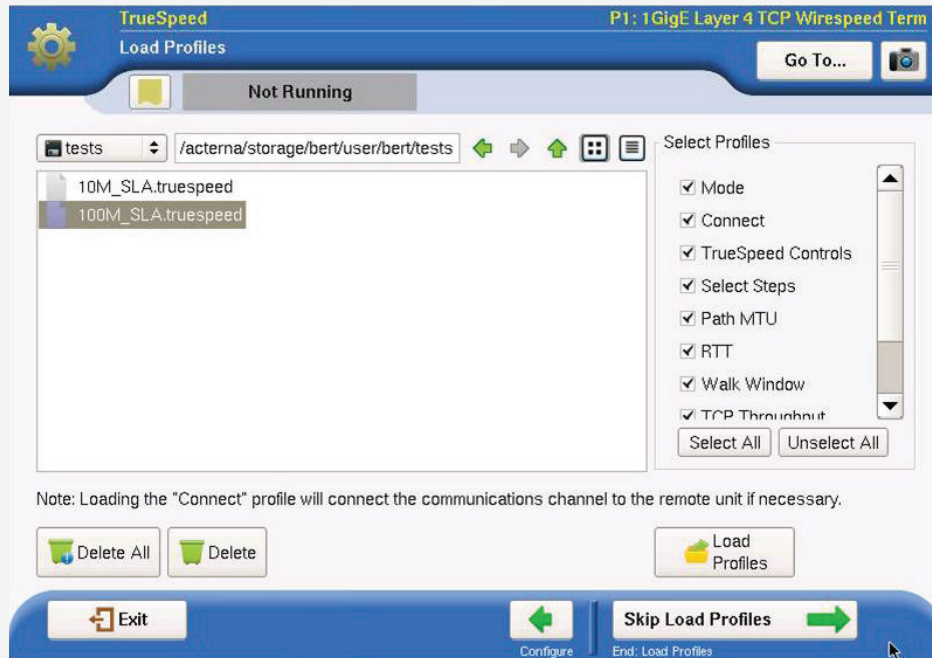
TrueSpeed
Load Profiles

P1: 1GigE Layer 4 TCP Wirespeed Term

Go To...

Not Running

tests

/acterna/storage/bert/user/bert/tests

10M_SLA.truespeed
100M_SLA.truespeed

Select Profiles

☑ Mode
☑ Connect
☑ TrueSpeed Controls
☑ Select Steps
☑ Path MTU
☑ RTT
☑ Walk Window
☑ TCP Throughput

Select All
Unselect All

Note: Loading the "Connect" profile will connect the communications channel to the remote unit if necessary.

Delete All
Delete

Load Profiles

Exit

Configure

Skip Load Profiles
End: Load Profiles